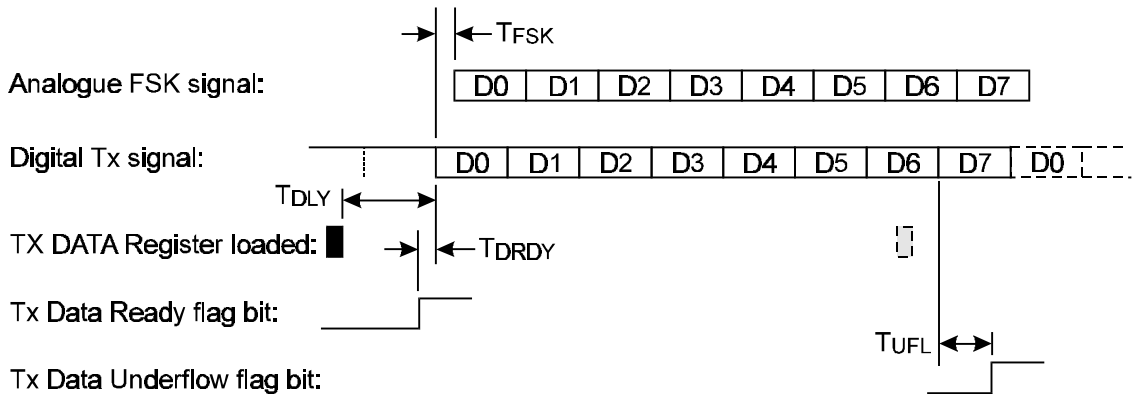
$T_{FSK}$

Analogue FSK signal:

| D0 | D1 | D2 | D3 | D4 | D5 | D6 | D7 |
|---|---|---|---|---|---|---|---|

Digital Tx signal:

| D0 | D1 | D2 | D3 | D4 | D5 | D6 | D7 | D0 |
|---|---|---|---|---|---|---|---|---|

$T_{DLY}$

TX DATA Register loaded:

$T_{DRDY}$

Tx Data Ready flag bit:

$T_{UFL}$

Tx Data Underflow flag bit: